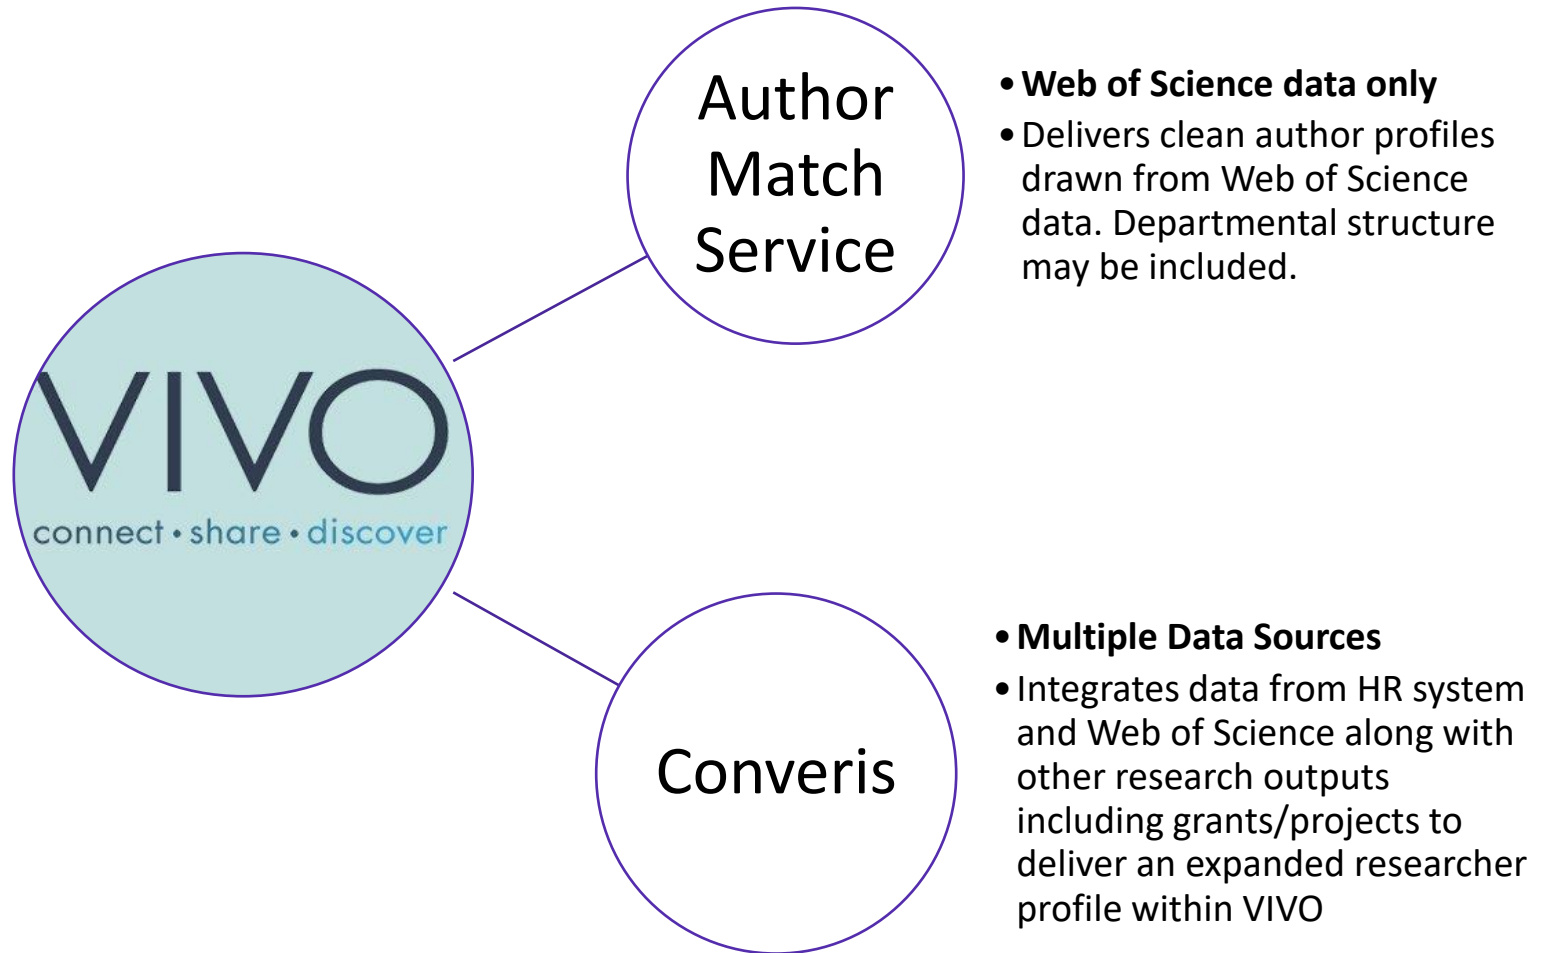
VIVO
connect • share • discover

Author Match Service

• **Web of Science data only**
• Delivers clean author profiles drawn from Web of Science data. Departmental structure may be included.

Converis

• **Multiple Data Sources**
• Integrates data from HR system and Web of Science along with other research outputs including grants/projects to deliver an expanded researcher profile within VIVO